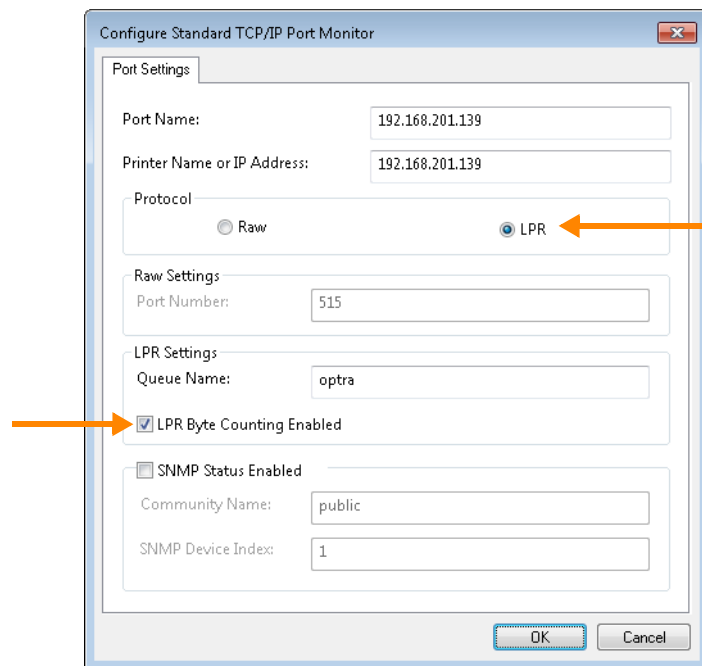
Configure Standard TCP/IP Port Monitor

Port Settings

Port Name: 192.168.201.139

Printer Name or IP Address: 192.168.201.139

Protocol

Raw

LPR

Raw Settings

Port Number: 515

LPR Settings

Queue Name: optra

LPR Byte Counting Enabled

SNMP Status Enabled

Community Name: public

SNMP Device Index: 1

OK

Cancel